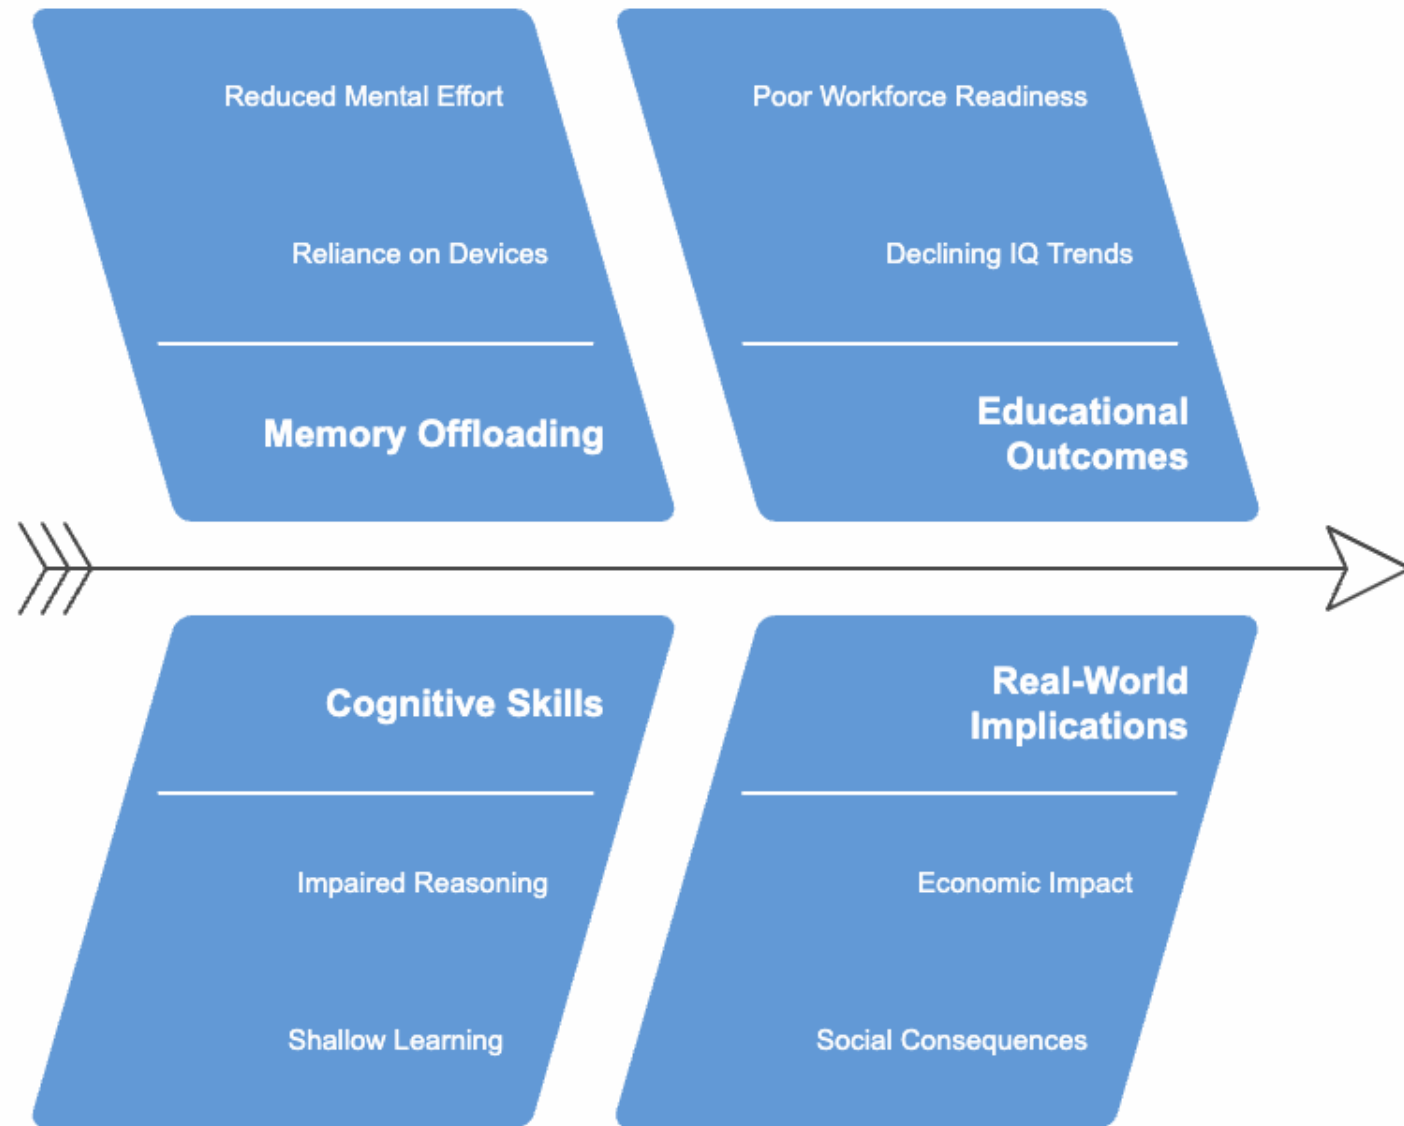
Reduced Mental Effort

Reliance on Devices

Memory Offloading

Poor Workforce Readiness

Declining IQ Trends

Educational Outcomes

Cognitive Skills

Impaired Reasoning

Shallow Learning

Real-World Implications

Economic Impact

Social Consequences